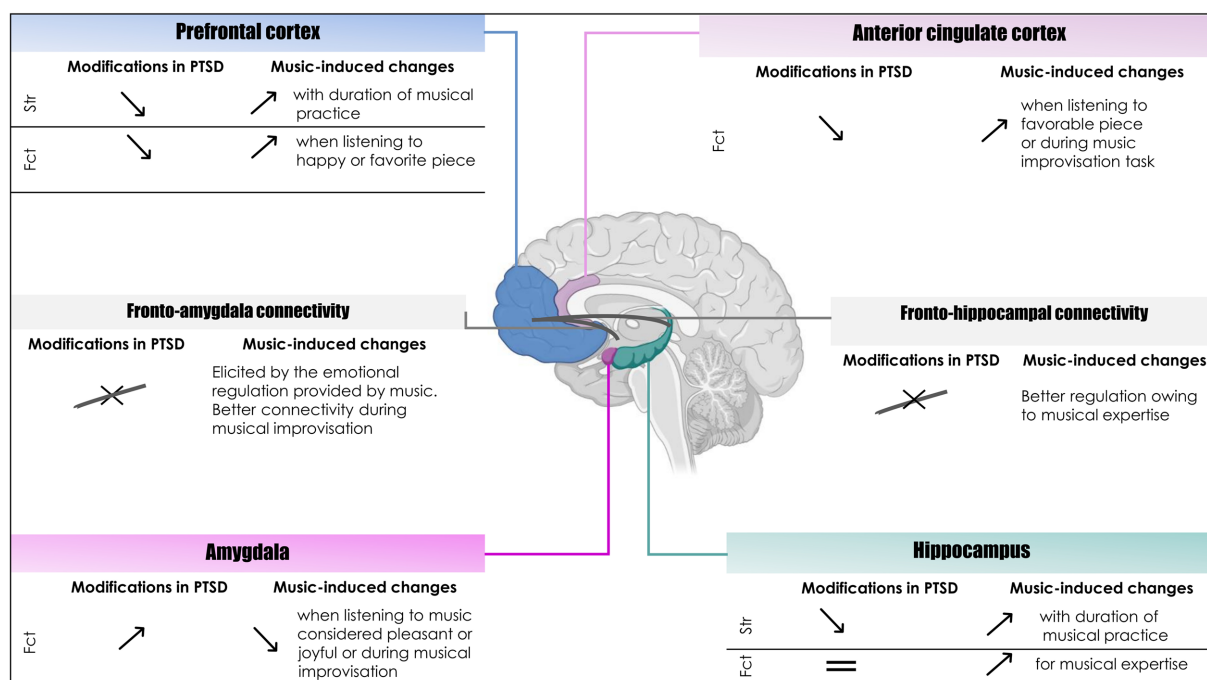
Prefrontal cortex

| | Modifications in PTSD | Music-induced changes |
|---|---|---|
| Str | ↘ | ↗ with duration of musical practice |
| Fct | ↘ | ↗ when listening to happy or favorite piece |

Anterior cingulate cortex

| | Modifications in PTSD | Music-induced changes |
|---|---|---|
| Fct | ↘ | ↗ when listening to favorable piece or during music improvisation task |

Fronto-amygdala connectivity

Modifications in PTSD

Music-induced changes

Elicited by the emotional regulation provided by music. Better connectivity during musical improvisation

Fronto-hippocampal connectivity

Modifications in PTSD

Music-induced changes

Better regulation owing to musical expertise

Amygdala

| | Modifications in PTSD | Music-induced changes |
|---|---|---|
| Fct | ↗ | ↘ when listening to music considered pleasant or joyful or during musical improvisation |

Hippocampus

| | Modifications in PTSD | Music-induced changes |
|---|---|---|
| Str | ↘ | ↗ with duration of musical practice |
| Fct | = | ↗ for musical expertise |